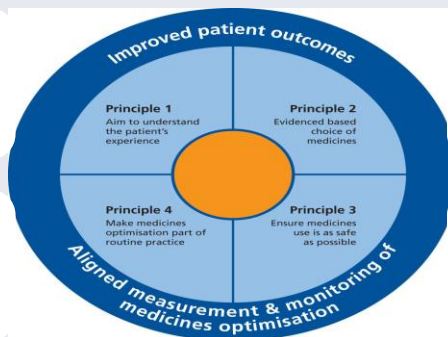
Improved patient outcomes

Principle 1
Aim to understand the patient's experience

Principle 2
Evidenced based choice of medicines

Principle 4
Make medicines optimisation part of routine practice

Principle 3
Ensure medicines use is as safe as possible

Aligned measurement & monitoring of medicines optimisation